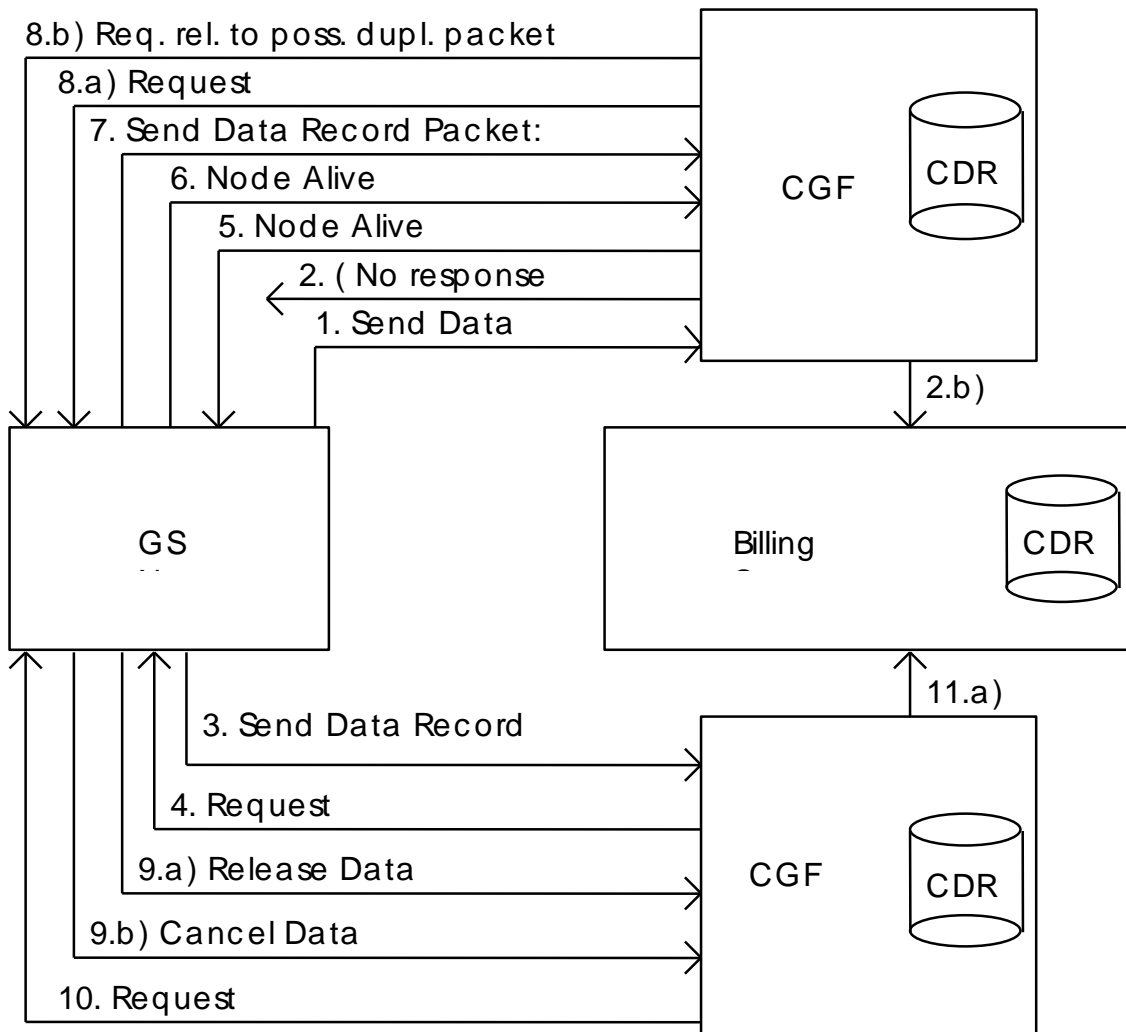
8.b) Req. rel. to poss. dupl. packet

8.a) Request

7. Send Data Record Packet:

6. Node Alive

5. Node Alive

2. ( No response

1. Send Data

CGF

CDR

2.b)

GS

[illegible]

Billing

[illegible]

CDR

11.a)

3. Send Data Record

4. Request

9.a) Release Data

9.b) Cancel Data

10. Request

CGF

CDR